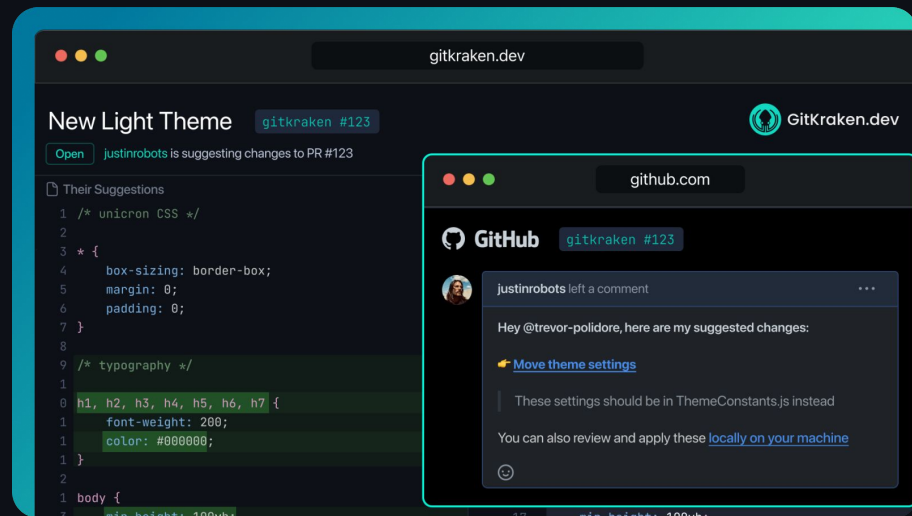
gitkraken.dev

New Light Theme gitkraken #123

GitKraken.dev

Open justinrobots is suggesting changes to PR #123

Their Suggestions

1 /* unicron CSS */
2
3 * {
4 box-sizing: border-box;
5 margin: 0;
6 padding: 0;
7 }
8
9 /* typography */
1
0 h1, h2, h3, h4, h5, h6, h7 {
1 font-weight: 200;
1 color: #000000;
1 }
2
1 body {
3 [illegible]

github.com

GitHub gitkraken #123

justinrobots left a comment ···

Hey @trevor-polidore, here are my suggested changes:

👉 Move theme settings

These settings should be in ThemeConstants.js instead

You can also review and apply these locally on your machine

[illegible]